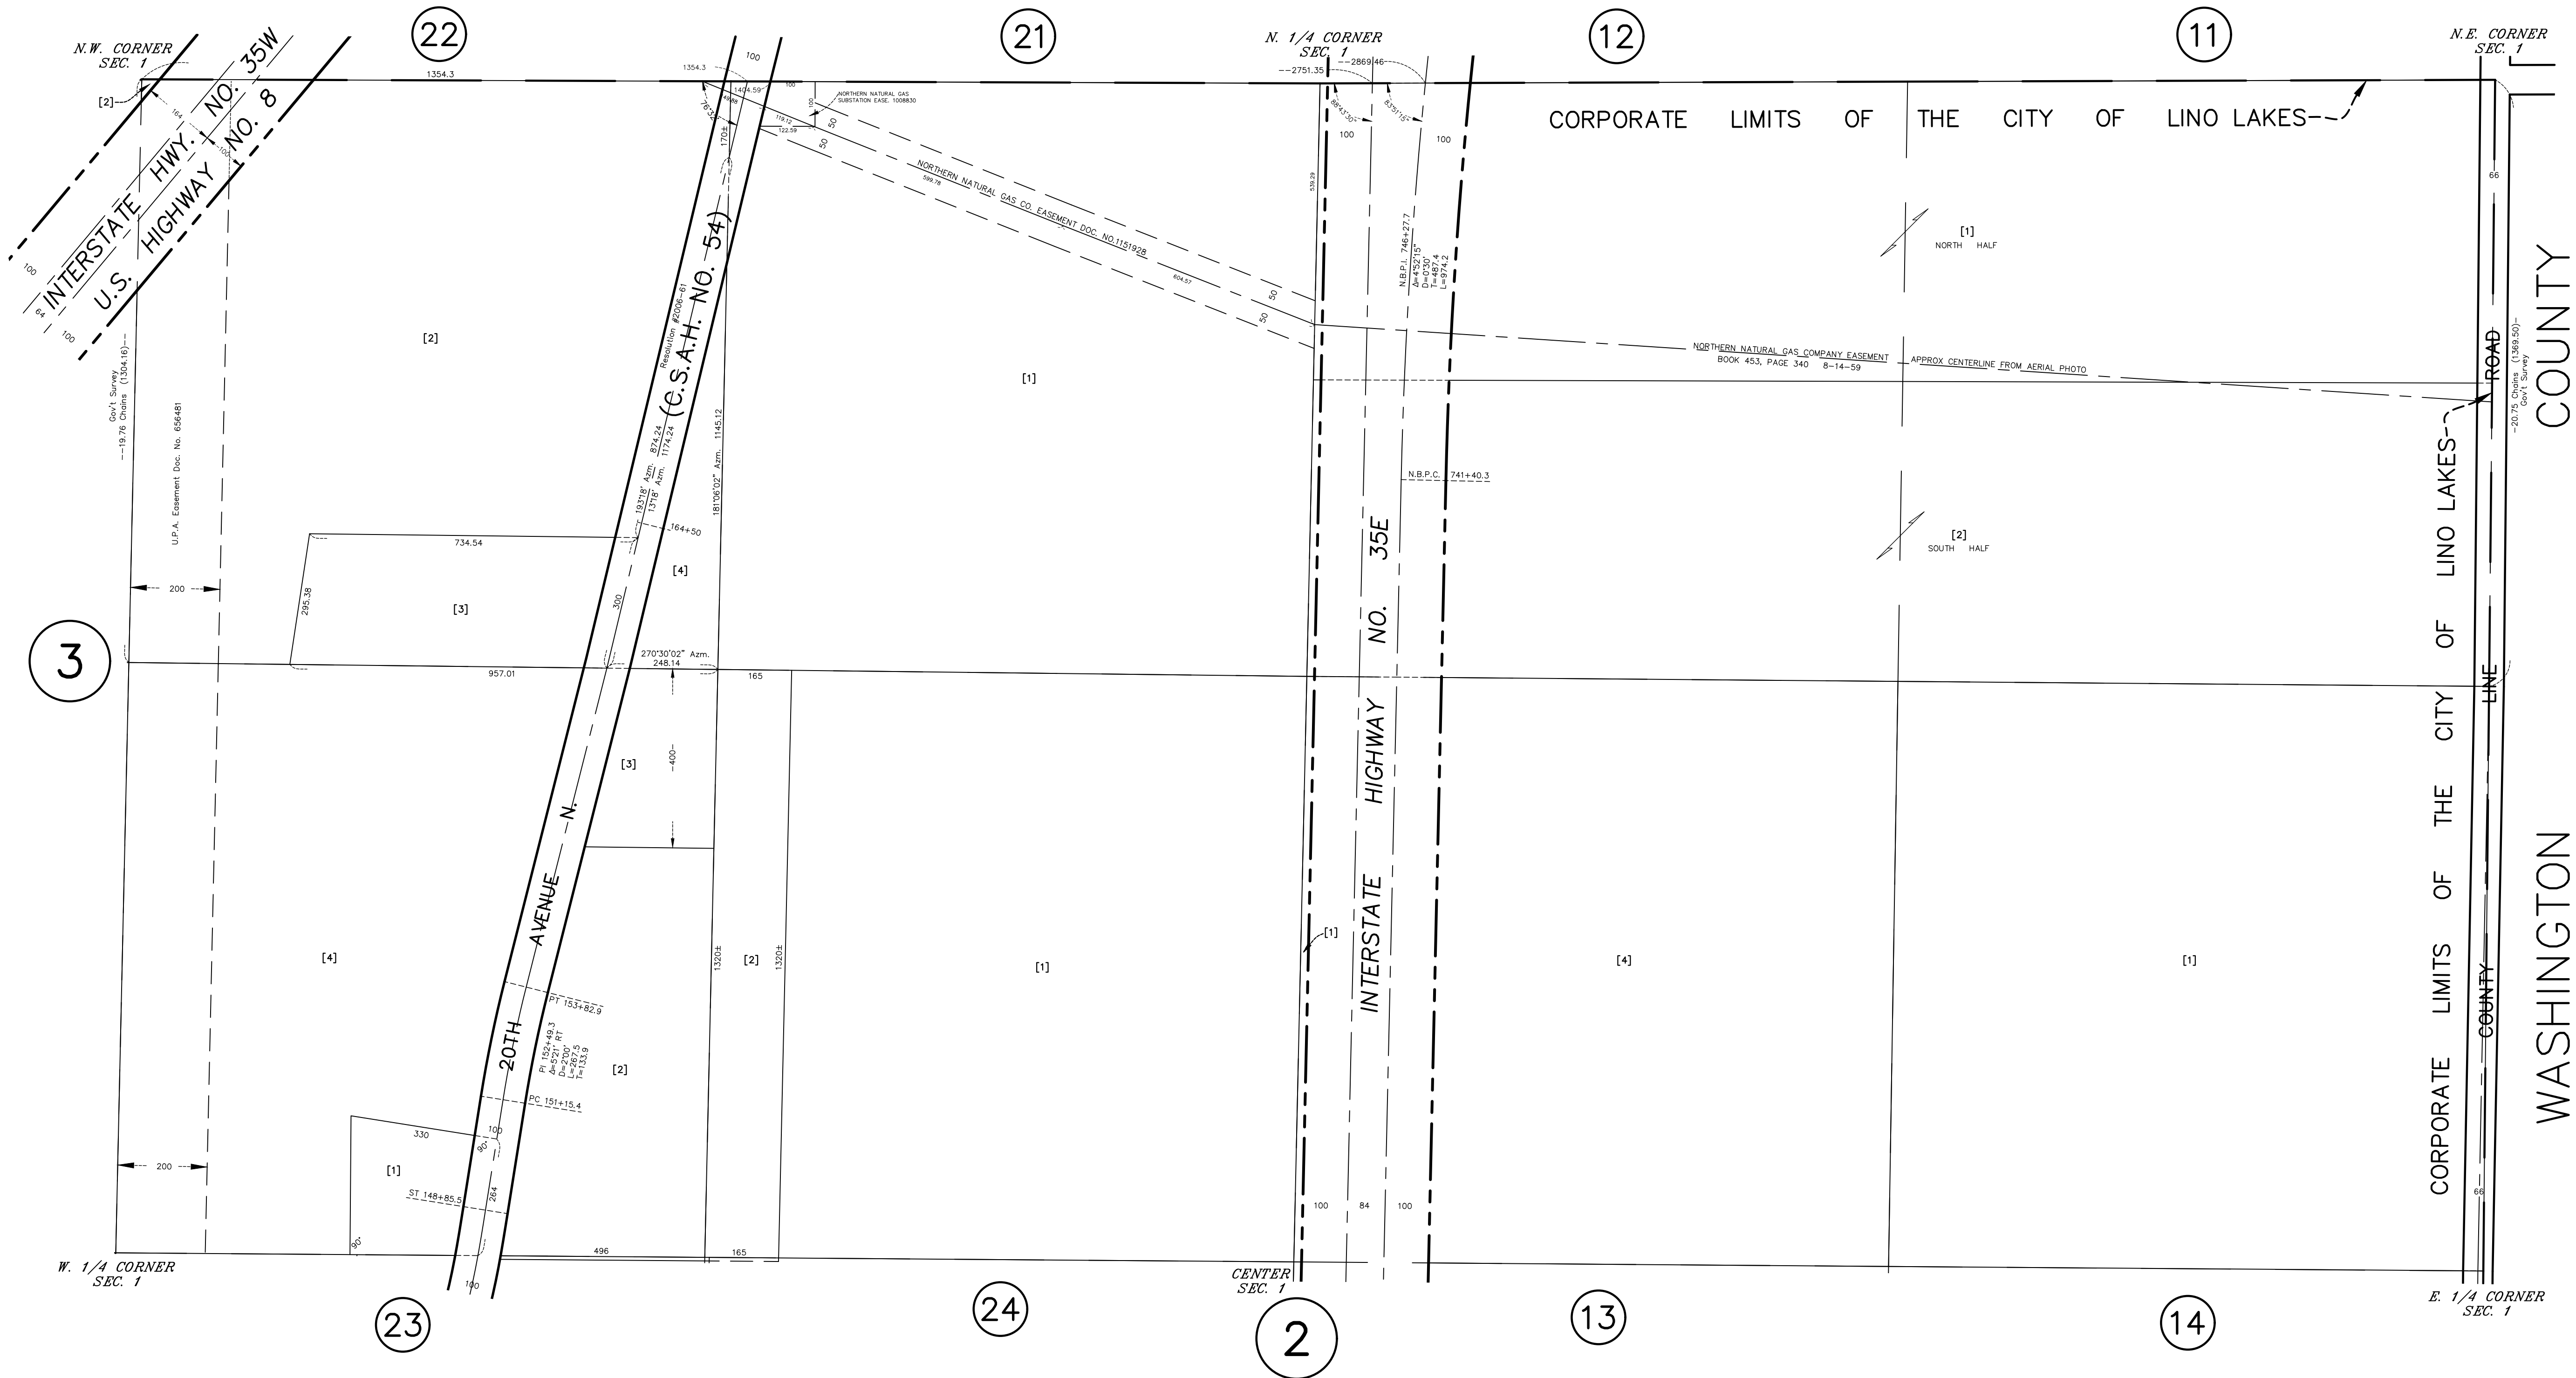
N.W. CORNER SEC. 1

(22)

(21)

N. 1/4 CORNER SEC. 1

(12)

(11)

N.E. CORNER SEC. 1

1354.3

1354.3

100

1404.59

100

NORTHERN NATURAL GAS SUBSTATION EASE. 1008830

2751.35

2869.46

[2]

INTERSTATE HWY. NO. 35W

U.S. HIGHWAY NO. 8

CORPORATE LIMITS OF THE CITY OF LINO LAKES

100

100

119.12

122.59

50

50

170±

NORTHERN NATURAL GAS CO. EASEMENT DOC. NO.1151928

599.78

604.57

50

50

N.B.P.I. 746+27.7
Δ=4°32'15"
D=0°30'
T=487.4
L=974.2

66

[1] NORTH HALF

100

64

100

Gov't Survey 19.76 Chains (1304.16)

U.P.A. Easement Doc. No. 656481

[2]

Resolution #2006-61

(C.S.A.H. NO. 54)

874.24

1174.24

193°18' Azm.

13°18' Azm.

181°06'02" Azm. 1145.12

[1]

NORTHERN NATURAL GAS COMPANY EASEMENT BOOK 453, PAGE 340 8-14-59

APPROX CENTERLINE FROM AERIAL PHOTO

ROAD

COUNTY

20.75 Chains (1369.50) Gov't Survey

LINO LAKES

N.B.P.C. 741+40.3

734.54

164+50

[4]

[2] SOUTH HALF

200

295.38

[3]

300

(3)

270°30'02" Azm. 248.14

957.01

165

NO. 35E

OF

LINE

400

[3]

HIGHWAY

CITY

THE

20TH AVENUE N.

INTERSTATE

OF

[1]

[4]

[2]

1320±

1320±

[1]

[4]

[1]

PT 153+82.9

PI 152+49.3
Δ=5°21' RT
D=2°00'
L=267.5
T=133.9

[2]

COUNTY

WASHINGTON

LIMITS

PC 151+15.4

330

100

90°

CORPORATE

200

[1]

ST 148+85.5

264

100

84

100

66

90°

496

165

W. 1/4 CORNER SEC. 1

100

CENTER SEC. 1

E. 1/4 CORNER SEC. 1

(23)

(24)

(2)

(13)

(14)